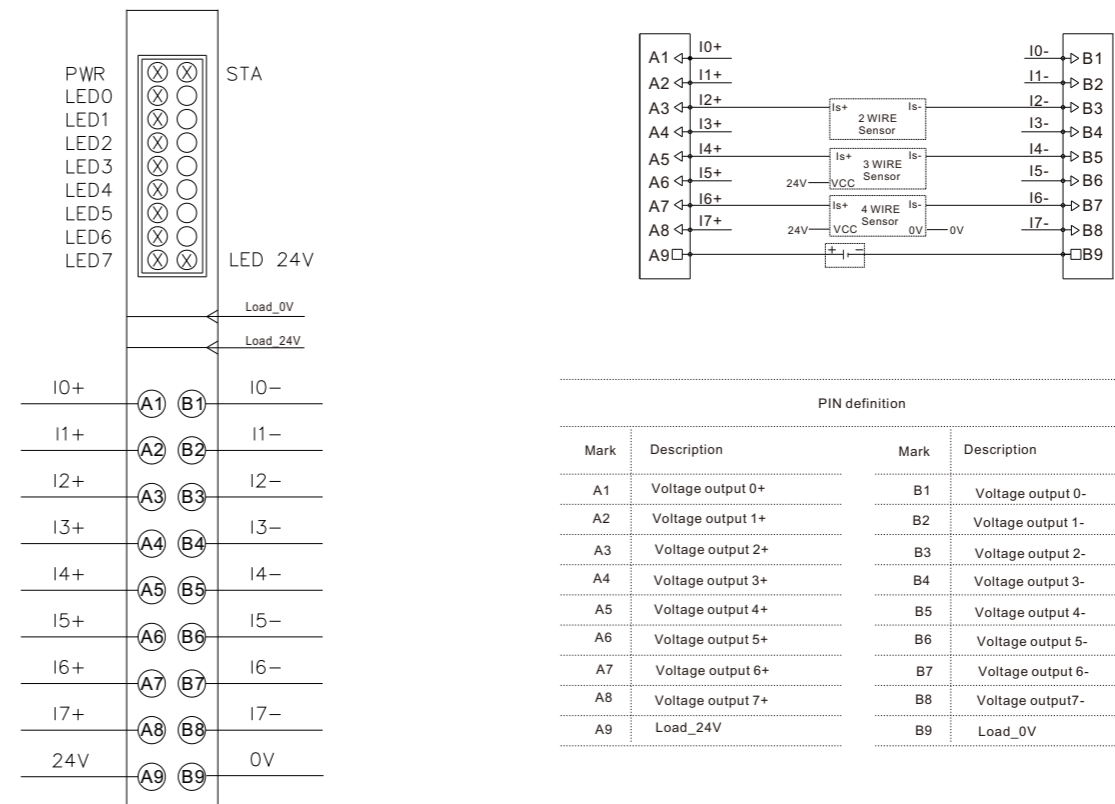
PWR
LED0
LED1
LED2
LED3
LED4
LED5
LED6
LED7

STA

LED 24V

Load_0V

Load_24V

I0+ A1 B1 I0−
I1+ A2 B2 I1−
I2+ A3 B3 I2−
I3+ A4 B4 I3−
I4+ A5 B5 I4−
I5+ A6 B6 I5−
I6+ A7 B7 I6−
I7+ A8 B8 I7−
24V A9 B9 0V

A1 I0+
A2 I1+
A3 I2+
A4 I3+
A5 I4+
A6 I5+
A7 I6+
A8 I7+
A9

Is+ 2 WIRE Sensor Is-
Is+ 3 WIRE Sensor Is-
24V VCC
Is+ 4 WIRE Sensor Is-
24V VCC 0V 0V

I0- B1
I1- B2
I2- B3
I3- B4
I4- B5
I5- B6
I6- B7
I7- B8
B9

PIN definition

| Mark | Description | Mark | Description |
|---|---|---|---|
| A1 | Voltage output 0+ | B1 | Voltage output 0- |
| A2 | Voltage output 1+ | B2 | Voltage output 1- |
| A3 | Voltage output 2+ | B3 | Voltage output 2- |
| A4 | Voltage output 3+ | B4 | Voltage output 3- |
| A5 | Voltage output 4+ | B5 | Voltage output 4- |
| A6 | Voltage output 5+ | B6 | Voltage output 5- |
| A7 | Voltage output 6+ | B7 | Voltage output 6- |
| A8 | Voltage output 7+ | B8 | Voltage output7- |
| A9 | Load_24V | B9 | Load_0V |